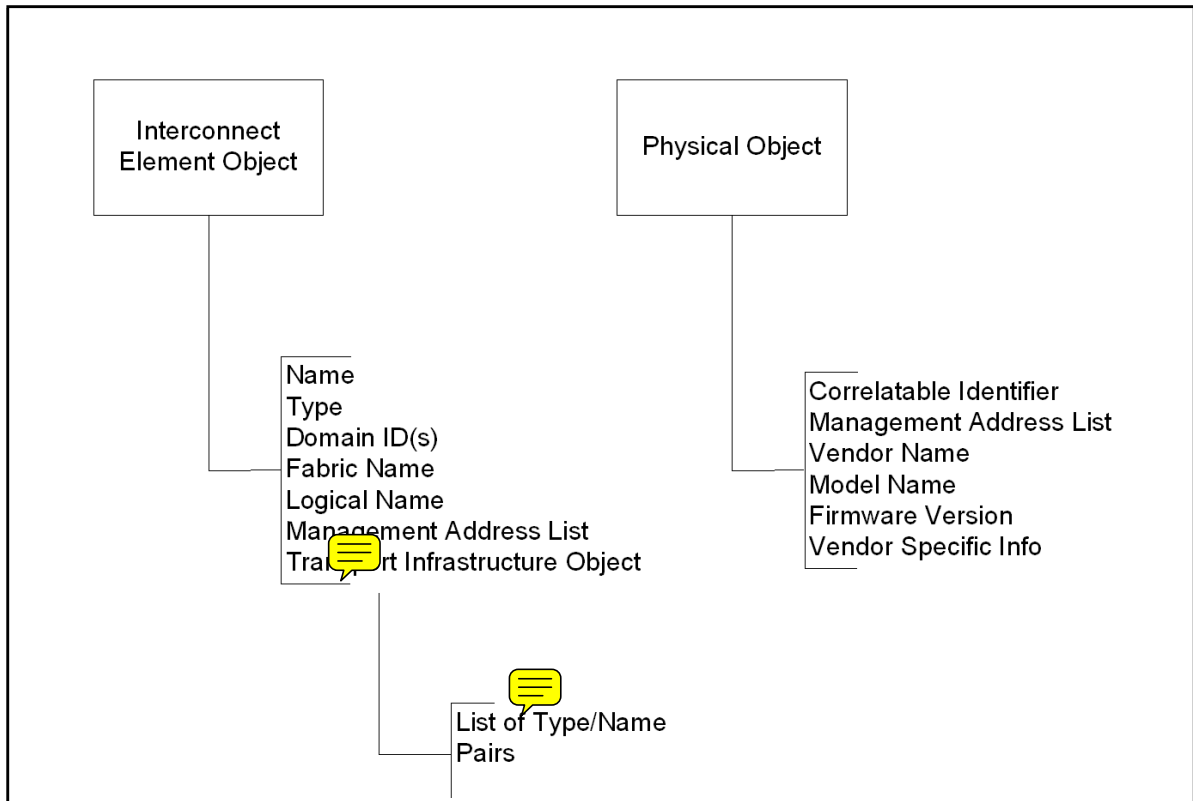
Interconnect Element Object

Physical Object

Name
Type
Domain ID(s)
Fabric Name
Logical Name
Management Address List
Tra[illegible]rt Infrastructure Object

Correlatable Identifier
Management Address List
Vendor Name
Model Name
Firmware Version
Vendor Specific Info

List of Type/Name
Pairs